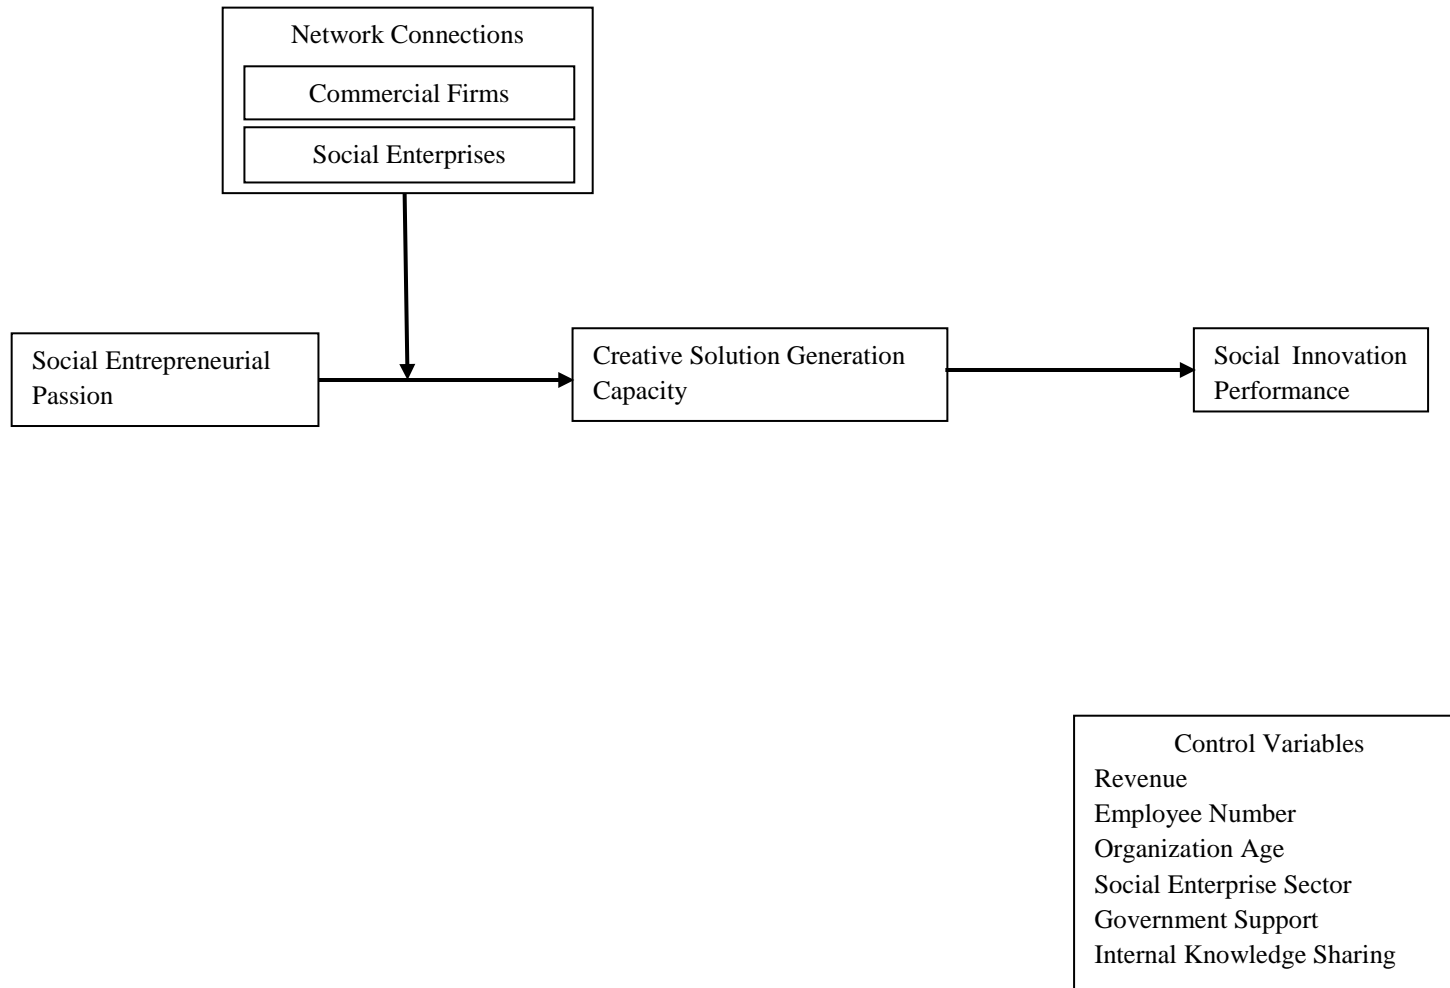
Network Connections
Commercial Firms
Social Enterprises

Social Entrepreneurial Passion

Creative Solution Generation Capacity

Social Innovation Performance

Control Variables
Revenue
Employee Number
Organization Age
Social Enterprise Sector
Government Support
Internal Knowledge Sharing